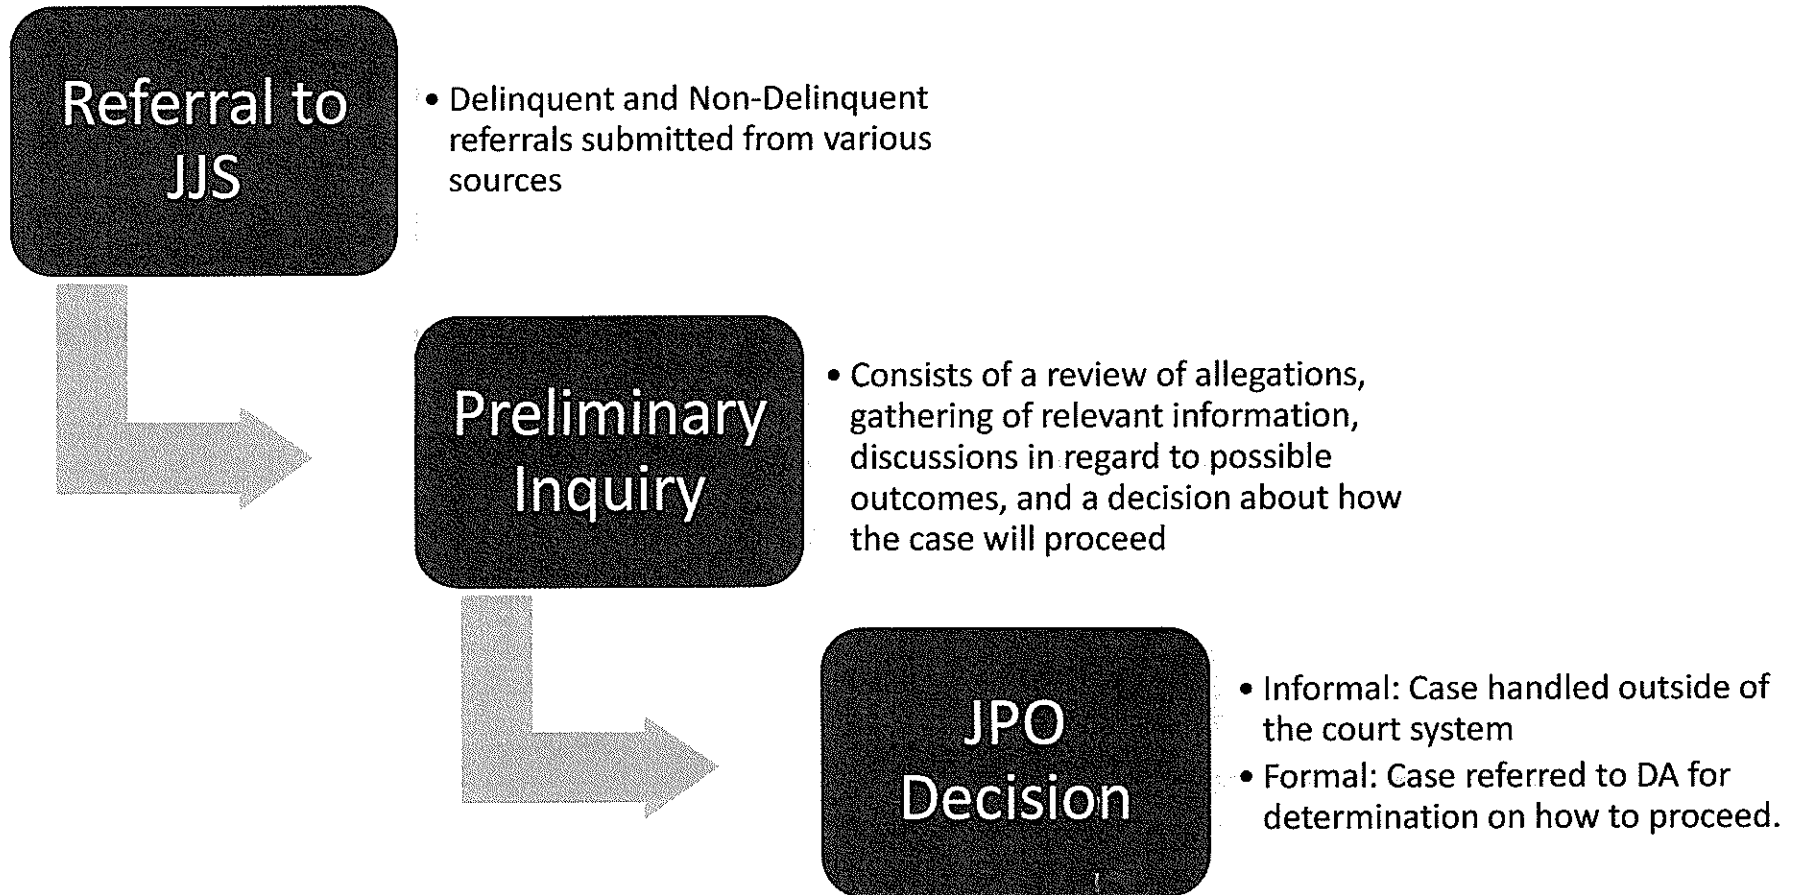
Referral to JJS

• Delinquent and Non-Delinquent referrals submitted from various sources

Preliminary Inquiry

• Consists of a review of allegations, gathering of relevant information, discussions in regard to possible outcomes, and a decision about how the case will proceed

JPO Decision

• Informal: Case handled outside of the court system
• Formal: Case referred to DA for determination on how to proceed.